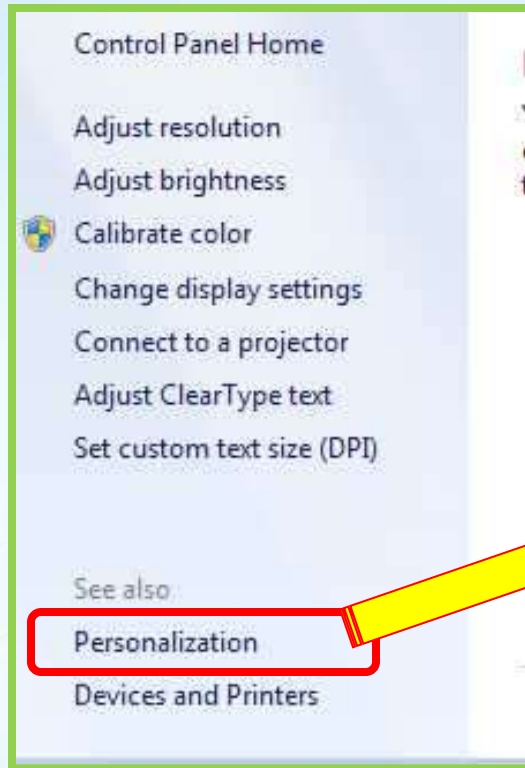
Control Panel Home

Adjust resolution
Adjust brightness
Calibrate color
Change display settings
Connect to a projector
Adjust ClearType text
Set custom text size (DPI)

See also
Personalization
Devices and Printers